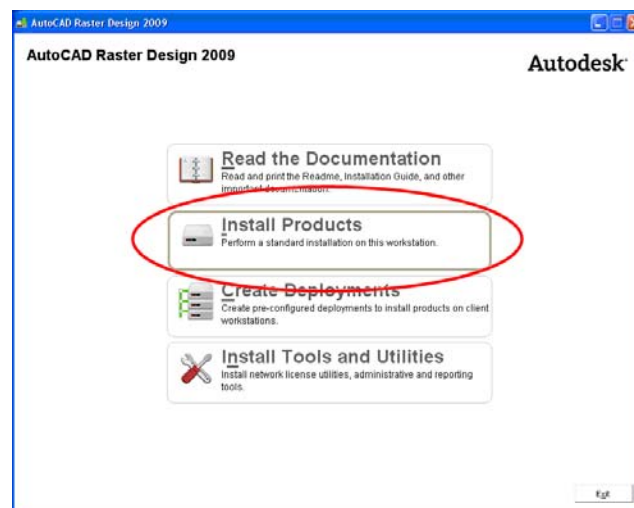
AutoCAD Raster Design 2009

AutoCAD Raster Design 2009

Autodesk

Read the Documentation
Read and print the Readme, Installation Guide, and other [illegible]

Install Products
Perform a standard installation on this workstation.

Create Deployments
Create pre-configured deployments to install products on client workstations.

Install Tools and Utilities
Install network license utilities, administrative and reporting tools.

Exit